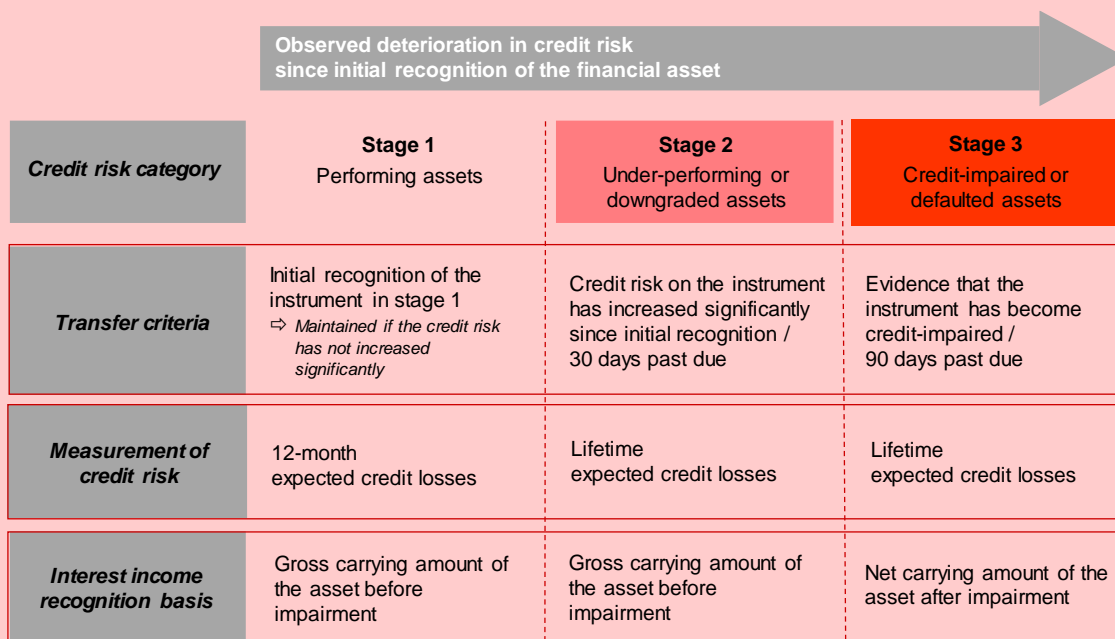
Observed deterioration in credit risk since initial recognition of the financial asset

| | Stage 1<br>Performing assets | Stage 2<br>Under-performing or downgraded assets | Stage 3<br>Credit-impaired or defaulted assets |
|---|---|---|---|
| *Credit risk category* | | | |
| *Transfer criteria* | Initial recognition of the instrument in stage 1<br>⇨ *Maintained if the credit risk has not increased significantly* | Credit risk on the instrument has increased significantly since initial recognition / 30 days past due | Evidence that the instrument has become credit-impaired / 90 days past due |
| *Measurement of credit risk* | 12-month expected credit losses | Lifetime expected credit losses | Lifetime expected credit losses |
| *Interest income recognition basis* | Gross carrying amount of the asset before impairment | Gross carrying amount of the asset before impairment | Net carrying amount of the asset after impairment |